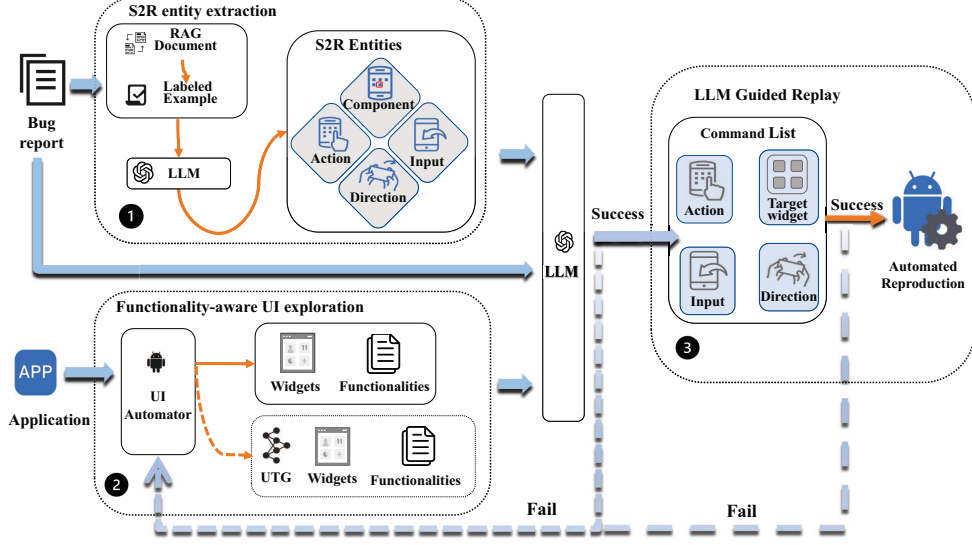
S2R entity extraction

RAG Document

Labeled Example

LLM

1

S2R Entities

Component

Action

Input

Direction

Bug report

LLM

Success

LLM Guided Replay

Command List

Action

Target widget

Input

Direction

3

Success

Automated Reproduction

Functionality-aware UI exploration

APP

Application

UI Automator

Widgets

Functionalities

UTG

Widgets

Functionalities

2

Fail

Fail